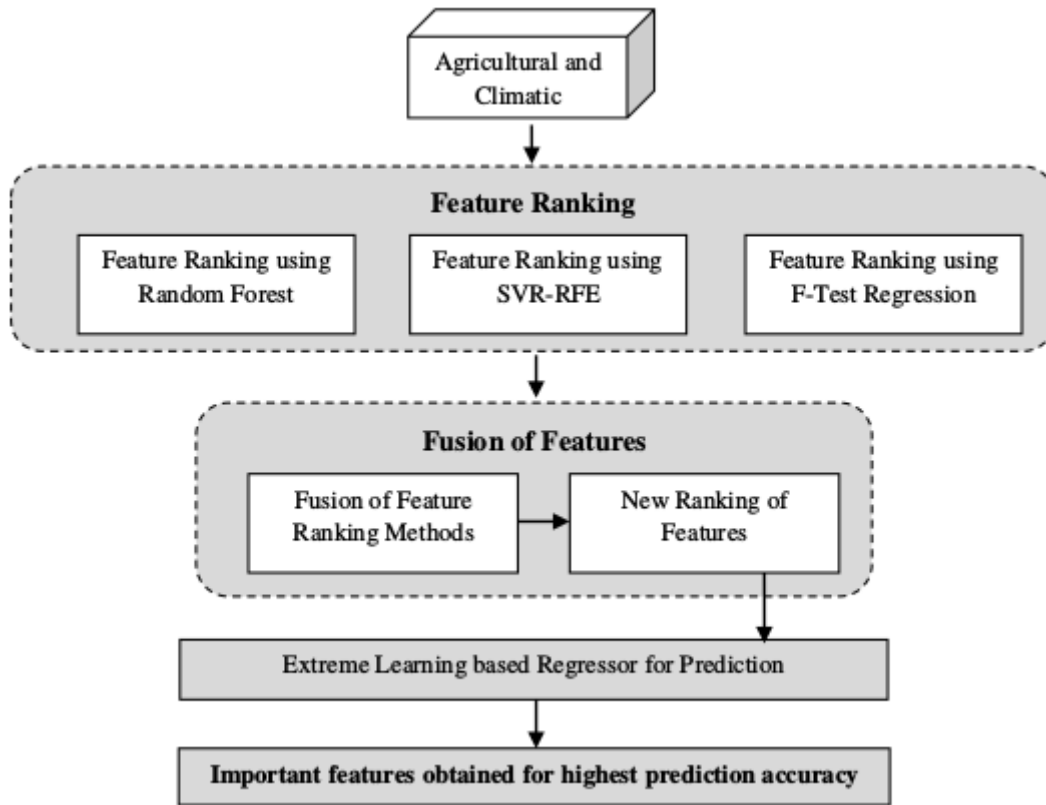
Agricultural and Climatic

Feature Ranking

Feature Ranking using Random Forest

Feature Ranking using SVR-RFE

Feature Ranking using F-Test Regression

Fusion of Features

Fusion of Feature Ranking Methods

New Ranking of Features

Extreme Learning based Regressor for Prediction

Important features obtained for highest prediction accuracy